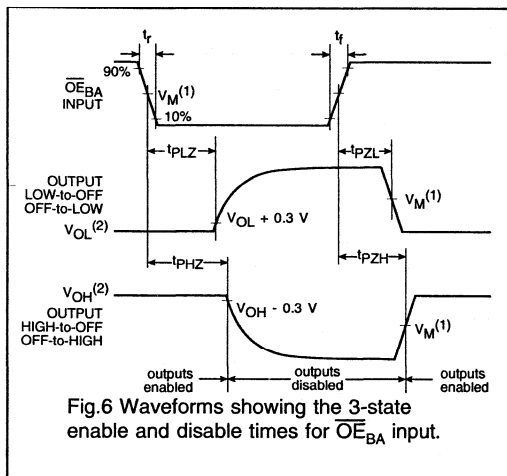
$t_r$

$t_f$

90%

$\overline{OE}_{BA}$ INPUT

$V_M^{(1)}$

10%

$t_{PLZ}$

$t_{PZL}$

OUTPUT LOW-to-OFF OFF-to-LOW

$V_M^{(1)}$

$V_{OL}^{(2)}$

$V_{OL}$ + 0.3 V

$t_{PHZ}$

$t_{PZH}$

$V_{OH}^{(2)}$

$V_{OH}$ - 0.3 V

OUTPUT HIGH-to-OFF OFF-to-HIGH

$V_M^{(1)}$

outputs enabled

outputs disabled

outputs enabled

Fig.6 Waveforms showing the 3-state enable and disable times for $\overline{OE}_{BA}$ input.